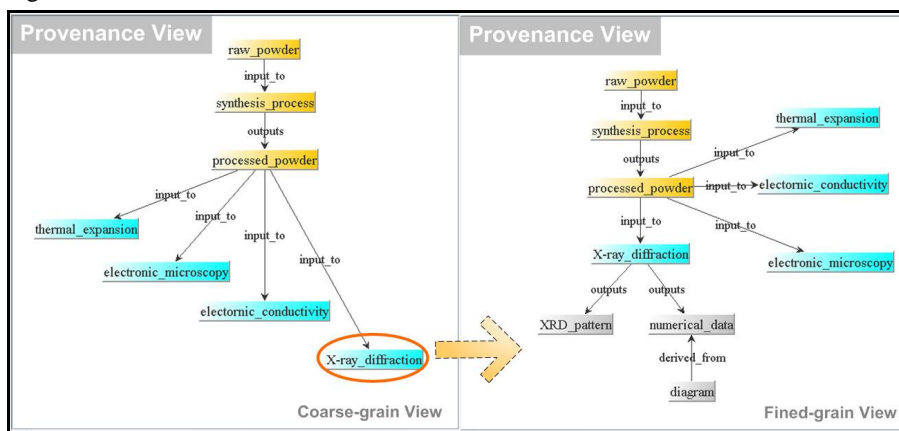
Provenance View

raw_powder
input_to
synthesis_process
outputs
processed_powder
input_to
thermal_expansion
input_to
electronic_microscopy
input_to
electornic_conductivity
input_to
X-ray_diffraction

Coarse-grain View

Provenance View

raw_powder
input_to
synthesis_process
outputs
processed_powder
input_to
thermal_expansion
input_to
electornic_conductivity
input_to
electronic_microscopy
input_to
X-ray_diffraction
outputs
outputs
XRD_pattern
numerical_data
derived_from
diagram

Fined-grain View